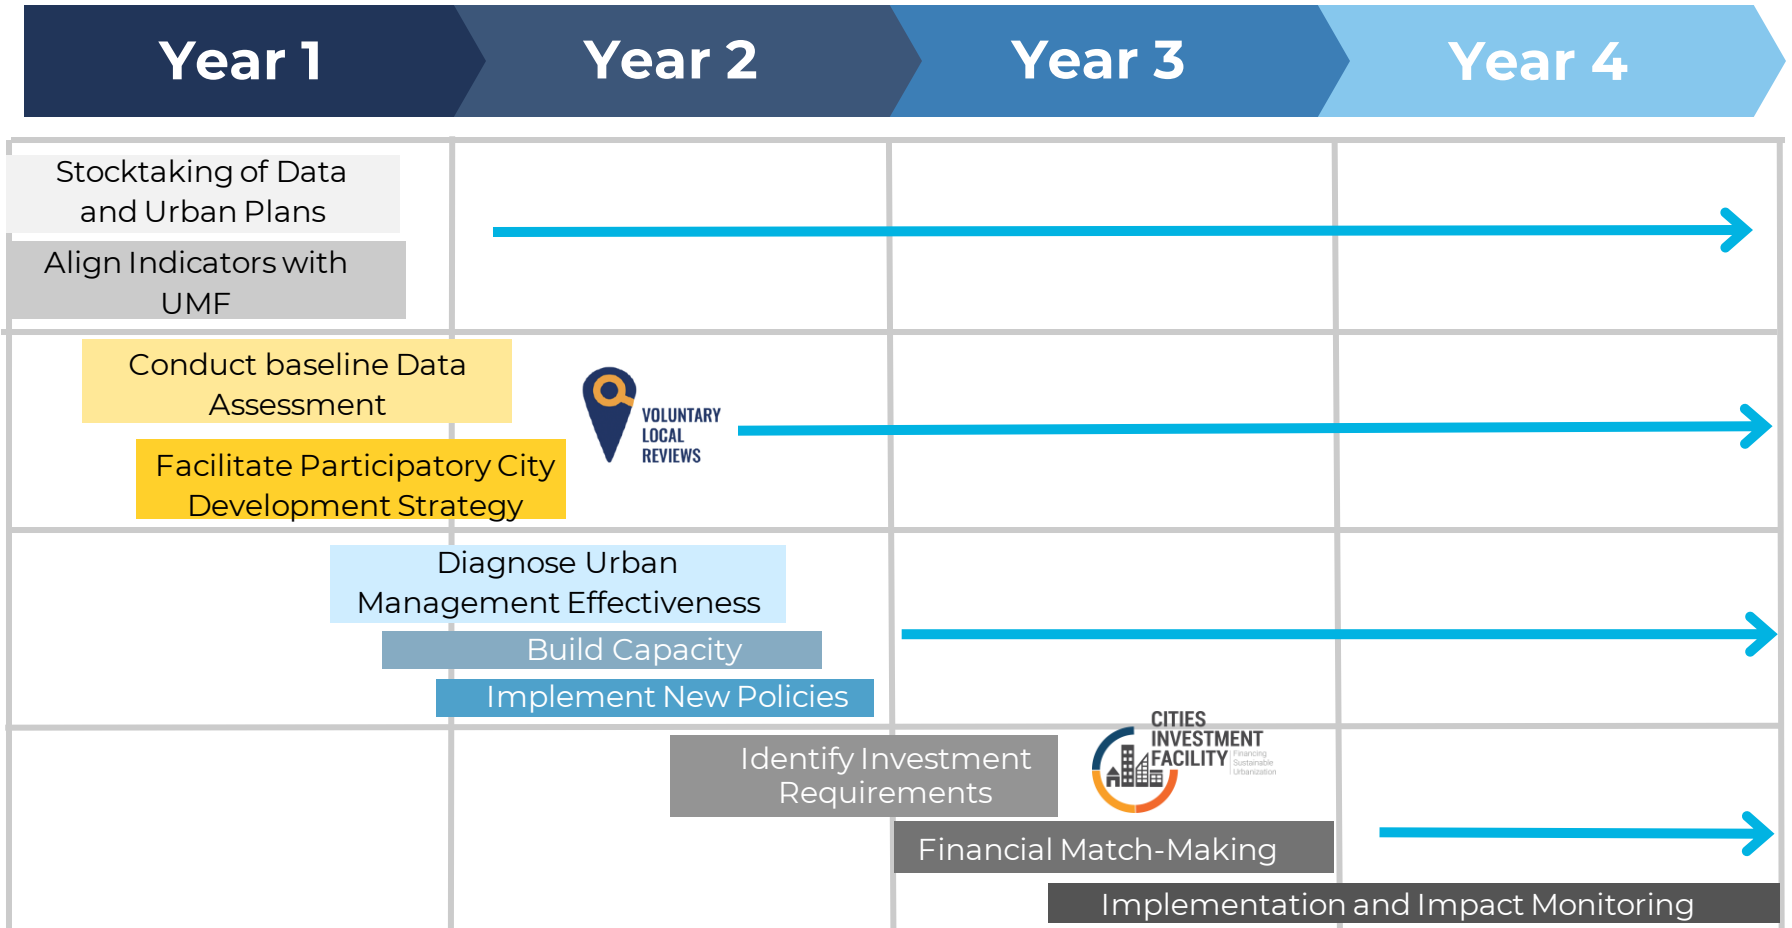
Year 1

Year 2

Year 3

Year 4

Stocktaking of Data and Urban Plans

Align Indicators with UMF

Conduct baseline Data Assessment

Facilitate Participatory City Development Strategy

VOLUNTARY LOCAL REVIEWS

Diagnose Urban Management Effectiveness

Build Capacity

Implement New Policies

Identify Investment Requirements

CITIES INVESTMENT FACILITY Financing Sustainable Urbanization

Financial Match-Making

Implementation and Impact Monitoring